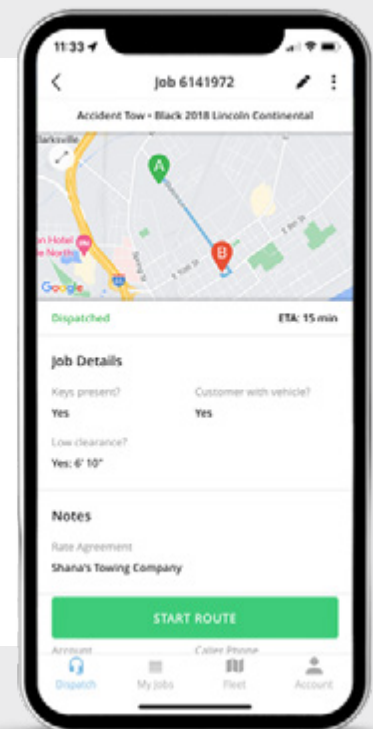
11:33

Job 6141972

Accident Tow • Black 2018 Lincoln Continental

Clarksville

A

B

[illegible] Hotel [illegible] North

Google

Dispatched

ETA: 15 min

Job Details

Keys present?

Yes

Customer with vehicle?

Yes

Low clearance?

Yes: 6' 10"

Notes

Rate Agreement

Shana's Towing Company

START ROUTE

Account

Caller Phone

Dispatch

My Jobs

Fleet

Account